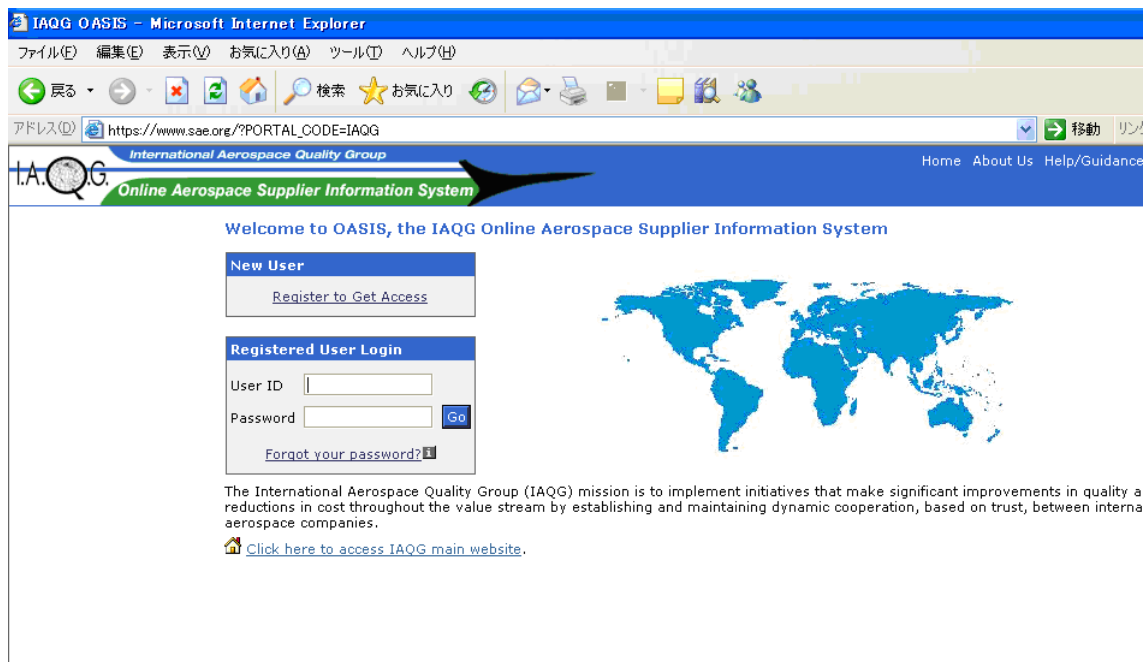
IAQG OASIS – Microsoft Internet Explorer

ファイル(F) 編集(E) 表示(V) お気に入り(A) ツール(T) ヘルプ(H)

戻る 検索 お気に入り

アドレス(D) https://www.sae.org/?PORTAL_CODE=IAQG 移動 リンク

I.A.Q.G. International Aerospace Quality Group
Online Aerospace Supplier Information System

Home About Us Help/Guidance

Welcome to OASIS, the IAQG Online Aerospace Supplier Information System

New User

Register to Get Access

Registered User Login

User ID

Password Go

Forgot your password?

The International Aerospace Quality Group (IAQG) mission is to implement initiatives that make significant improvements in quality a reductions in cost throughout the value stream by establishing and maintaining dynamic cooperation, based on trust, between interna aerospace companies.

Click here to access IAQG main website.